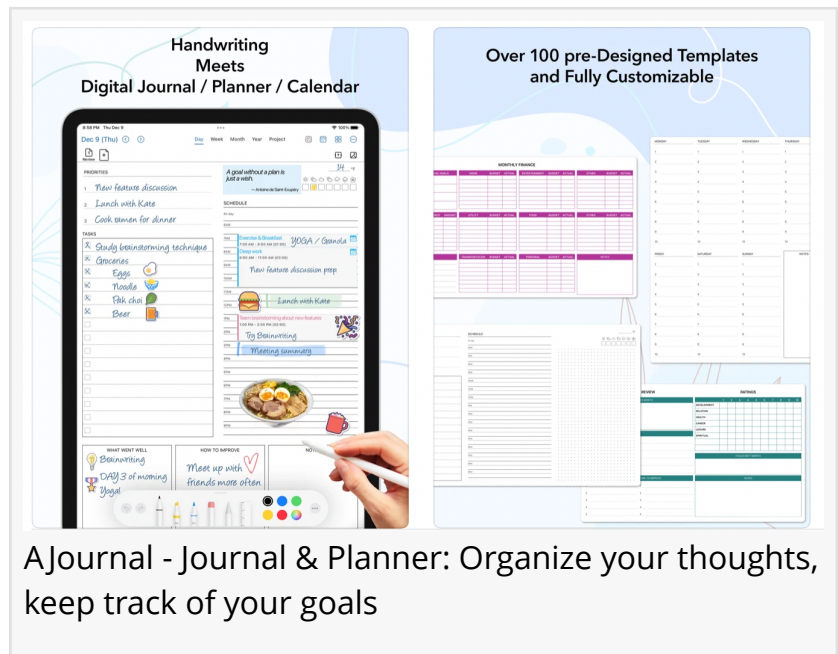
Handwriting
Meets
Digital Journal / Planner / Calendar

Dec 9 (Thu)

Day Week Month Year Project

A goal without a plan is just a wish.
— Antoine de Saint-Exupéry

PRIORITIES
1 New feature discussion
2 Lunch with Kate
3 Cook ramen for dinner

SCHEDULE

TASKS
Study brainstorming technique
Groceries
Eggs
Noodle
Pak choi
Beer

Exercise & Breakfast
Client work
YOGA / Granola
New feature discussion prep
Lunch with Kate
Team brainstorming about new features
Try Brainwriting
Meeting summary

WHAT WENT WELL
Brainwriting
DAY 3 of morning Yoga!

HOW TO IMPROVE
Meet up with friends more often

Over 100 pre-Designed Templates
and Fully Customizable

MONTHLY FINANCE

A Journal - Journal & Planner: Organize your thoughts, keep track of your goals